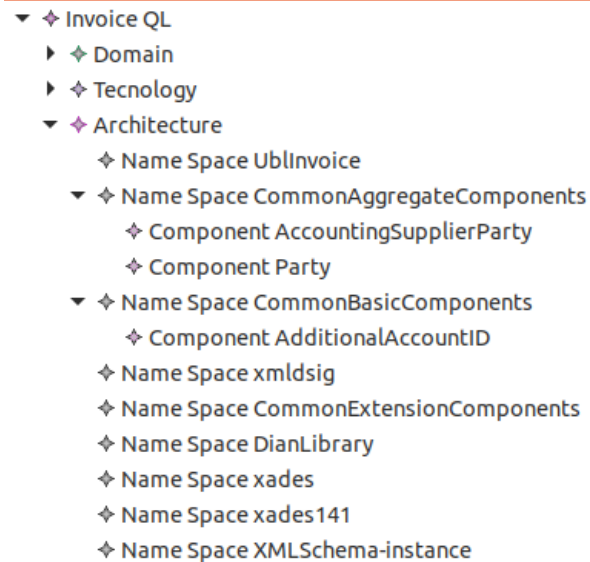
Invoice QL
Domain
Tecnology
Architecture
Name Space UblInvoice
Name Space CommonAggregateComponents
Component AccountingSupplierParty
Component Party
Name Space CommonBasicComponents
Component AdditionalAccountID
Name Space xmldsig
Name Space CommonExtensionComponents
Name Space DianLibrary
Name Space xades
Name Space xades141
Name Space XMLSchema-instance